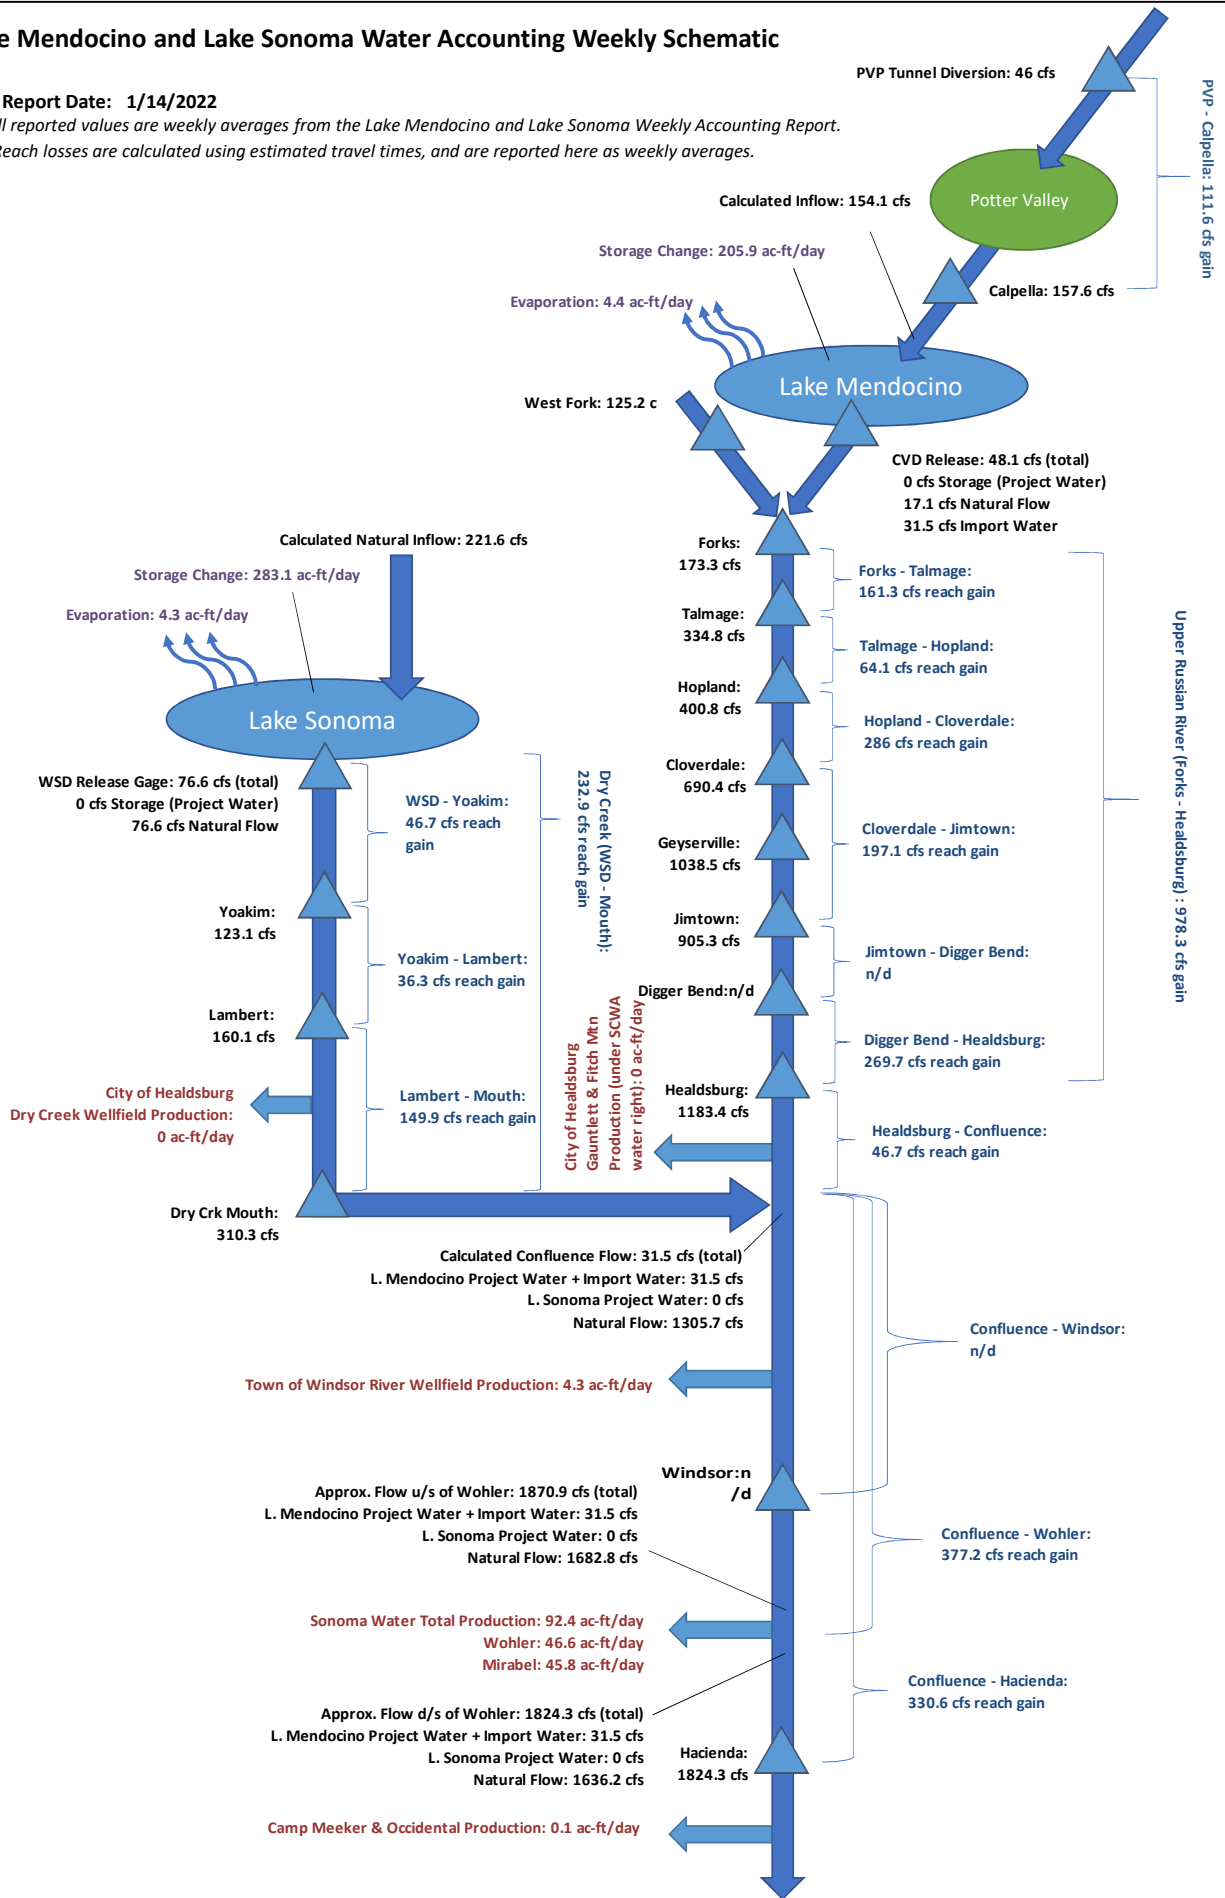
e Mendocino and Lake Sonoma Water Accounting Weekly Schematic

Report Date: 1/14/2022
ll reported values are weekly averages from the Lake Mendocino and Lake Sonoma Weekly Accounting Report.
Reach losses are calculated using estimated travel times, and are reported here as weekly averages.

PVP Tunnel Diversion: 46 cfs

PVP - Calpella: 111.6 cfs gain

Potter Valley

Calculated Inflow: 154.1 cfs

Calpella: 157.6 cfs

Storage Change: 205.9 ac-ft/day

Evaporation: 4.4 ac-ft/day

Lake Mendocino

West Fork: 125.2 c

CVD Release: 48.1 cfs (total)
0 cfs Storage (Project Water)
17.1 cfs Natural Flow
31.5 cfs Import Water

Calculated Natural Inflow: 221.6 cfs

Storage Change: 283.1 ac-ft/day

Evaporation: 4.3 ac-ft/day

Lake Sonoma

WSD Release Gage: 76.6 cfs (total)
0 cfs Storage (Project Water)
76.6 cfs Natural Flow

WSD - Yoakim: 46.7 cfs reach gain

Dry Creek (WSD - Mouth): 232.9 cfs reach gain

Yoakim: 123.1 cfs

Yoakim - Lambert: 36.3 cfs reach gain

Lambert: 160.1 cfs

City of Healdsburg
Dry Creek Wellfield Production:
0 ac-ft/day

Lambert - Mouth: 149.9 cfs reach gain

City of Healdsburg Gauntlett & Fitch Mtn Production (under SCWA water right): 0 ac-ft/day

Dry Crk Mouth: 310.3 cfs

Forks: 173.3 cfs

Forks - Talmage: 161.3 cfs reach gain

Talmage: 334.8 cfs

Talmage - Hopland: 64.1 cfs reach gain

Hopland: 400.8 cfs

Hopland - Cloverdale: 286 cfs reach gain

Cloverdale: 690.4 cfs

Cloverdale - Jimtown: 197.1 cfs reach gain

Geyserville: 1038.5 cfs

Jimtown: 905.3 cfs

Jimtown - Digger Bend: n/d

Digger Bend:n/d

Digger Bend - Healdsburg: 269.7 cfs reach gain

Upper Russian River (Forks - Healdsburg) : 978.3 cfs gain

Healdsburg: 1183.4 cfs

Healdsburg - Confluence: 46.7 cfs reach gain

Calculated Confluence Flow: 31.5 cfs (total)
L. Mendocino Project Water + Import Water: 31.5 cfs
L. Sonoma Project Water: 0 cfs
Natural Flow: 1305.7 cfs

Confluence - Windsor: n/d

Town of Windsor River Wellfield Production: 4.3 ac-ft/day

Windsor:n/d

Approx. Flow u/s of Wohler: 1870.9 cfs (total)
L. Mendocino Project Water + Import Water: 31.5 cfs
L. Sonoma Project Water: 0 cfs
Natural Flow: 1682.8 cfs

Confluence - Wohler: 377.2 cfs reach gain

Sonoma Water Total Production: 92.4 ac-ft/day
Wohler: 46.6 ac-ft/day
Mirabel: 45.8 ac-ft/day

Confluence - Hacienda: 330.6 cfs reach gain

Approx. Flow d/s of Wohler: 1824.3 cfs (total)
L. Mendocino Project Water + Import Water: 31.5 cfs
L. Sonoma Project Water: 0 cfs
Natural Flow: 1636.2 cfs

Hacienda: 1824.3 cfs

Camp Meeker & Occidental Production: 0.1 ac-ft/day